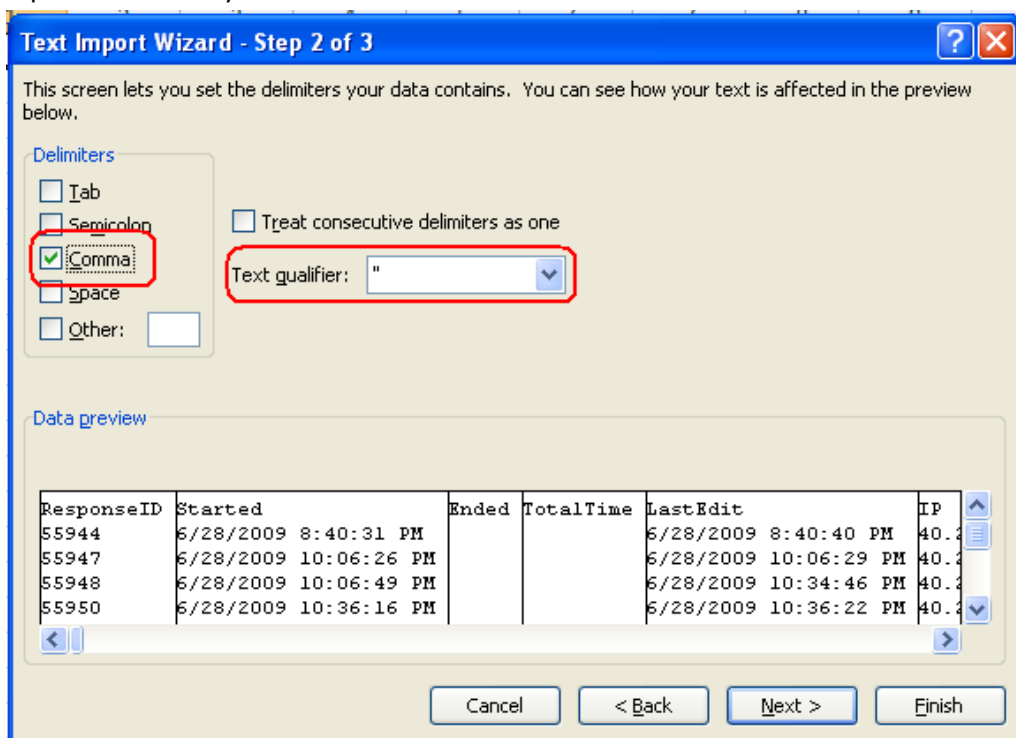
Text Import Wizard - Step 2 of 3

This screen lets you set the delimiters your data contains. You can see how your text is affected in the preview below.

Delimiters

Tab

Semicolon

Comma

Space

Other:

Treat consecutive delimiters as one

Text qualifier: "

Data preview

| ResponseID | Started | Ended | TotalTime | LastEdit | IP |
|---|---|---|---|---|---|
| 55944 | 6/28/2009 8:40:31 PM | | | 6/28/2009 8:40:40 PM | 40.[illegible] |
| 55947 | 6/28/2009 10:06:26 PM | | | 6/28/2009 10:06:29 PM | 40.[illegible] |
| 55948 | 6/28/2009 10:06:49 PM | | | 6/28/2009 10:34:46 PM | 40.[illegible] |
| 55950 | 6/28/2009 10:36:16 PM | | | 6/28/2009 10:36:22 PM | 40.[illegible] |

Cancel

< Back

Next >

Finish